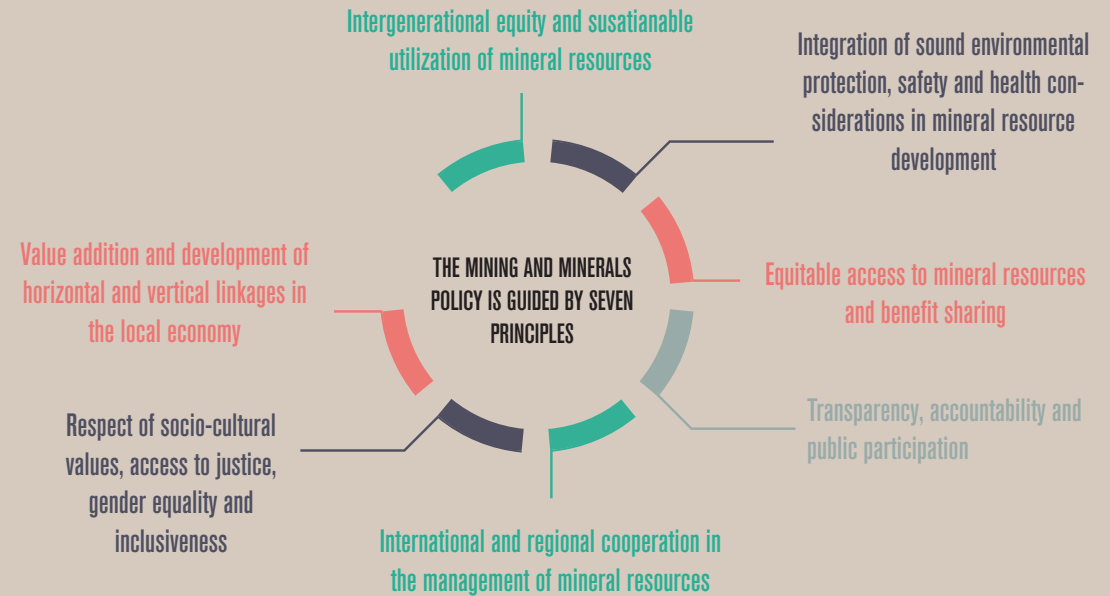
Intergenerational equity and susatianable utilization of mineral resources

Integration of sound environmental protection, safety and health considerations in mineral resource development

Value addition and development of horizontal and vertical linkages in the local economy

THE MINING AND MINERALS POLICY IS GUIDED BY SEVEN PRINCIPLES

Equitable access to mineral resources and benefit sharing

Transparency, accountability and public participation

Respect of socio-cultural values, access to justice, gender equality and inclusiveness

International and regional cooperation in the management of mineral resources